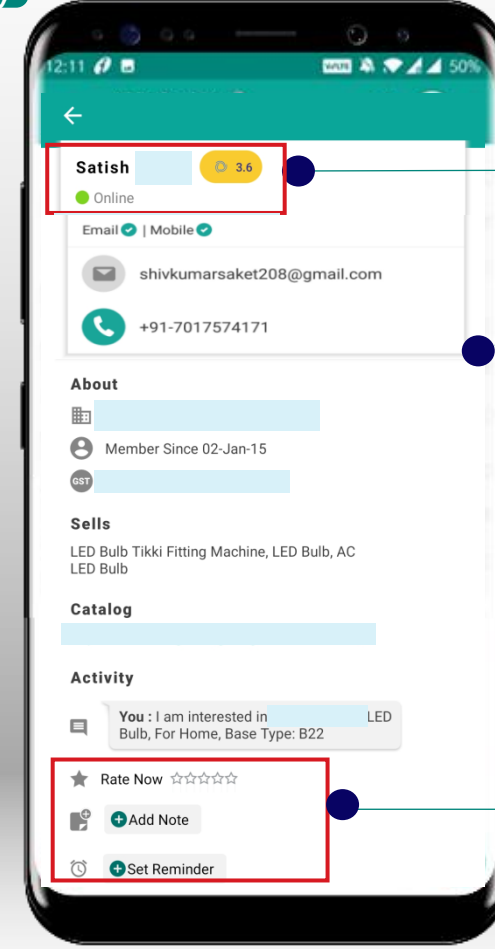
12:11 50%

Satish 3.6
Online

Email | Mobile

shivkumarsaket208@gmail.com

+91-7017574171

About

Member Since 02-Jan-15

GST

Sells

LED Bulb Tikki Fitting Machine, LED Bulb, AC LED Bulb

Catalog

Activity

You : I am interested in LED Bulb, For Home, Base Type: B22

Rate Now ☆☆☆☆☆

Add Note

Set Reminder